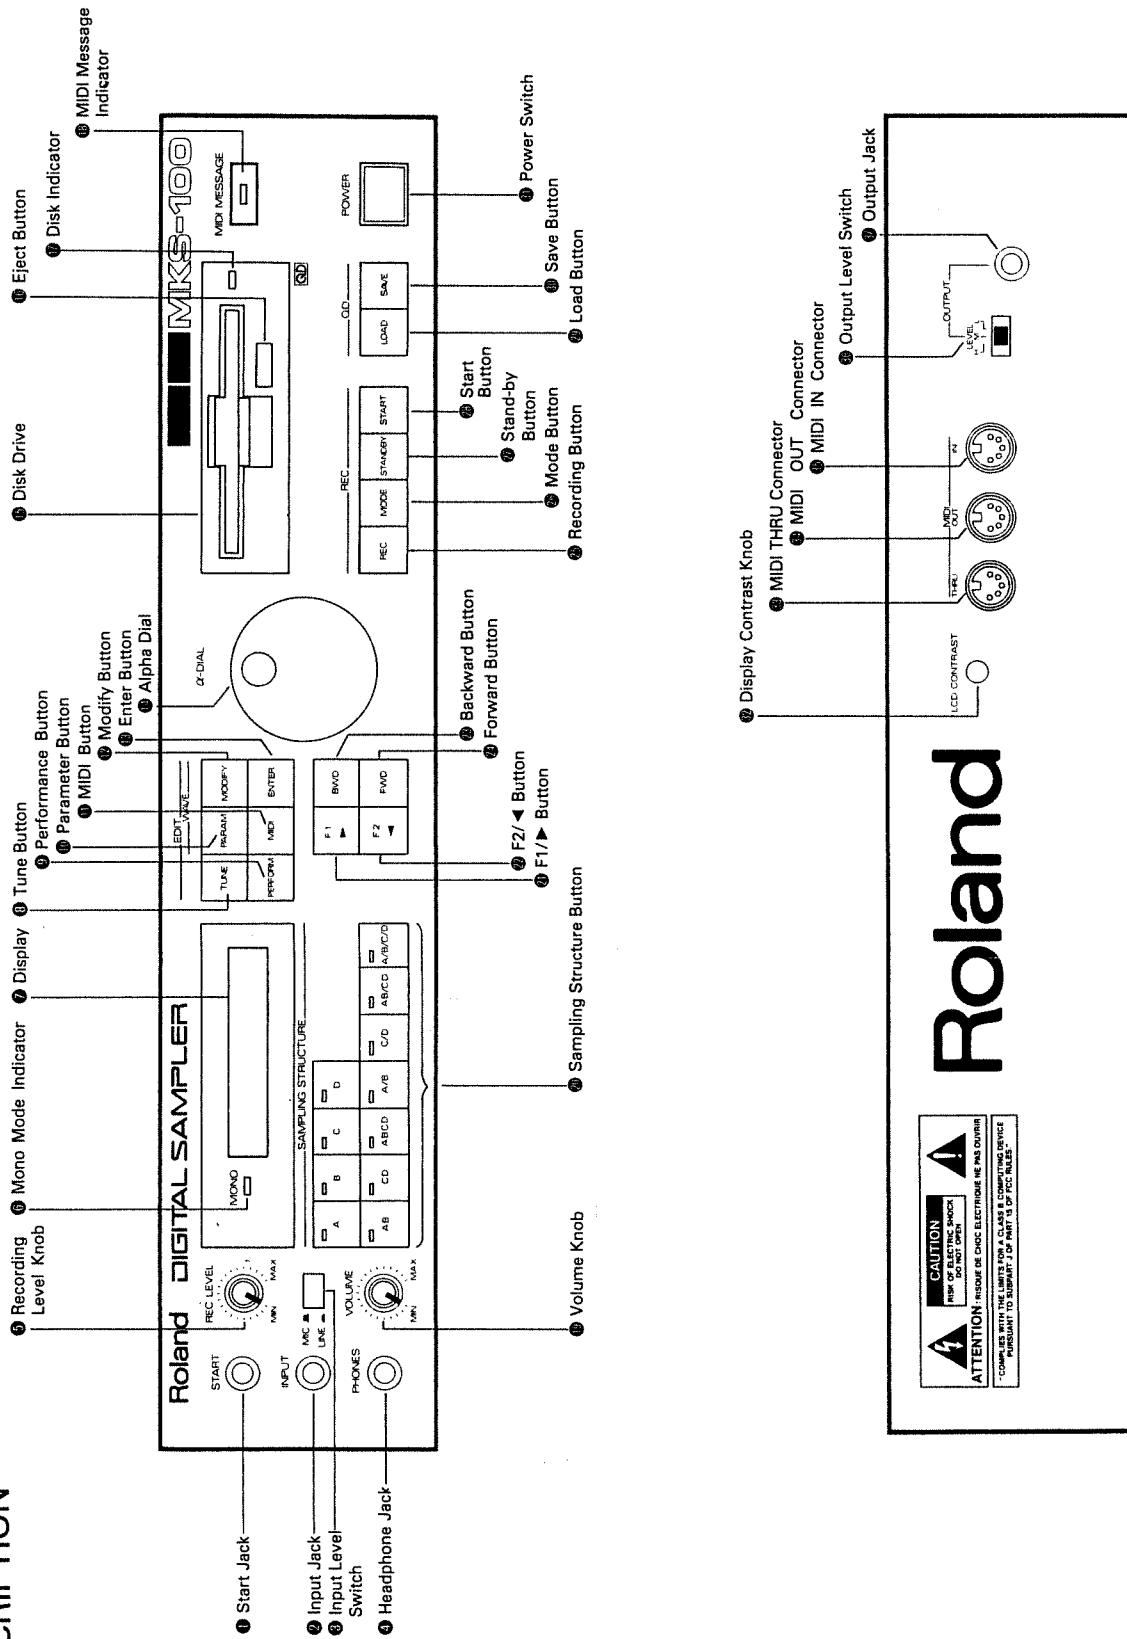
CRIPTION

❶ Start Jack
❷ Input Jack
❸ Input Level Switch
❹ Headphone Jack
❺ Recording Level Knob
❻ Mono Mode Indicator
❼ Display
❽ Tune Button
❾ Performance Button
❿ Parameter Button
⓫ MIDI Button
⓬ Modify Button
⓭ Enter Button
⓮ Alpha Dial
⓯ Disk Drive
⓰ Eject Button
⓱ Disk Indicator
⓲ MIDI Message Indicator
⓳ Power Switch
⓴ Sampling Structure Button
㉑ F1/▶ Button
㉒ F2/◀ Button
㉓ Forward Button
㉔ Backward Button
㉕ Recording Button
㉖ Mode Button
㉗ Stand-by Button
㉘ Start Button
㉙ Load Button
㉚ Save Button
Volume Knob

Roland DIGITAL SAMPLER MKS-100
START
INPUT
MIC
LINE
PHONES
REC LEVEL
MIN MAX
VOLUME
MIN MAX
MONO
SAMPLING STRUCTURE
A B C D
AB CD ABCD A/B C/D AB/CD A/B/C/D
EDIT
WAVE
TUNE PARAM MODIFY
PERFORM MIDI ENTER
α-DIAL
F1 ▶ BWD
F2 ◀ FWD
REC
REC MODE STANDBY START
QD
LOAD SAVE
QD
MIDI MESSAGE
POWER

Display Contrast Knob
MIDI THRU Connector
MIDI OUT Connector
MIDI IN Connector
Output Level Switch
Output Jack

CAUTION
RISK OF ELECTRIC SHOCK
DO NOT OPEN
ATTENTION: RISQUE DE CHOC ELECTRIQUE NE PAS OUVRIR
"COMPLIES WITH THE LIMITS FOR A CLASS B COMPUTING DEVICE PURSUANT TO SUBPART J OF PART 15 OF FCC RULES."
Roland
LCD CONTRAST
THRU
MIDI
OUT
IN
LEVEL
OUTPUT